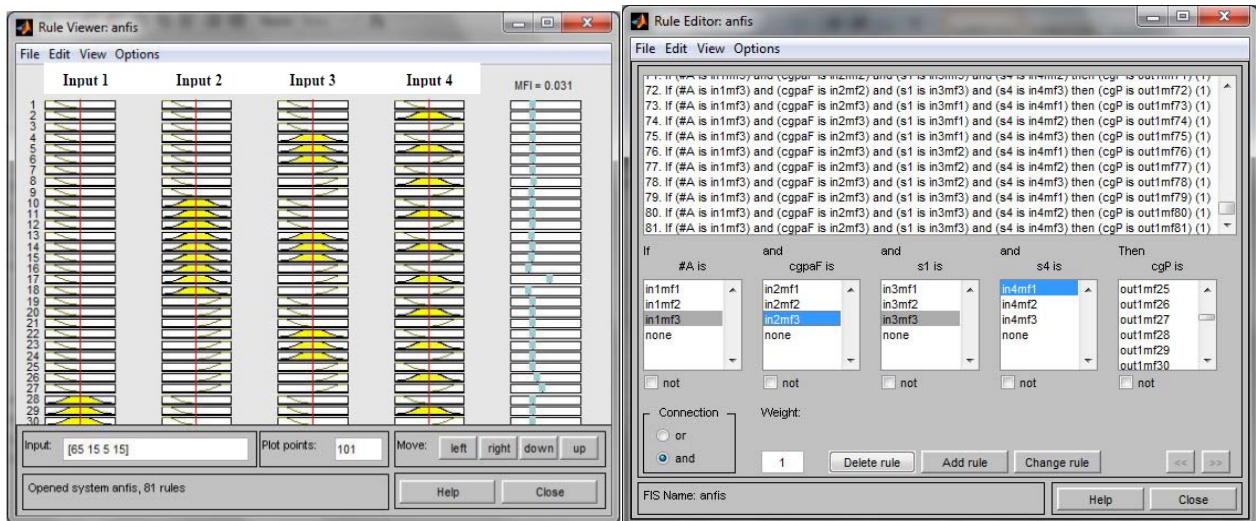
Rule Viewer: anfis

File Edit View Options

Input 1

Input 2

Input 3

Input 4

MFI = 0.031

1
2
3
4
5
6
7
8
9
10
11
12
13
14
15
16
17
18
19
20
21
22
23
24
25
26
27
28
29
30

Input: [65 15 5 15]

Plot points: 101

Move: left right down up

Opened system anfis, 81 rules

Help Close

Rule Editor: anfis

File Edit View Options

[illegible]
72. If (#A is in1mf3) and (cgpaF is in2mf2) and (s1 is in3mf3) and (s4 is in4mf3) then (cgP is out1mf72) (1)
73. If (#A is in1mf3) and (cgpaF is in2mf3) and (s1 is in3mf1) and (s4 is in4mf1) then (cgP is out1mf73) (1)
74. If (#A is in1mf3) and (cgpaF is in2mf3) and (s1 is in3mf1) and (s4 is in4mf2) then (cgP is out1mf74) (1)
75. If (#A is in1mf3) and (cgpaF is in2mf3) and (s1 is in3mf1) and (s4 is in4mf3) then (cgP is out1mf75) (1)
76. If (#A is in1mf3) and (cgpaF is in2mf3) and (s1 is in3mf2) and (s4 is in4mf1) then (cgP is out1mf76) (1)
77. If (#A is in1mf3) and (cgpaF is in2mf3) and (s1 is in3mf2) and (s4 is in4mf2) then (cgP is out1mf77) (1)
78. If (#A is in1mf3) and (cgpaF is in2mf3) and (s1 is in3mf2) and (s4 is in4mf3) then (cgP is out1mf78) (1)
79. If (#A is in1mf3) and (cgpaF is in2mf3) and (s1 is in3mf3) and (s4 is in4mf1) then (cgP is out1mf79) (1)
80. If (#A is in1mf3) and (cgpaF is in2mf3) and (s1 is in3mf3) and (s4 is in4mf2) then (cgP is out1mf80) (1)
81. If (#A is in1mf3) and (cgpaF is in2mf3) and (s1 is in3mf3) and (s4 is in4mf3) then (cgP is out1mf81) (1)

If #A is
in1mf1
in1mf2
in1mf3
none
not

and cgpaF is
in2mf1
in2mf2
in2mf3
none
not

and s1 is
in3mf1
in3mf2
in3mf3
none
not

and s4 is
in4mf1
in4mf2
in4mf3
none
not

Then cgP is
out1mf25
out1mf26
out1mf27
out1mf28
out1mf29
out1mf30
not

Connection
or
and

Weight:
1

Delete rule Add rule Change rule

<< >>

FIS Name: anfis

Help Close